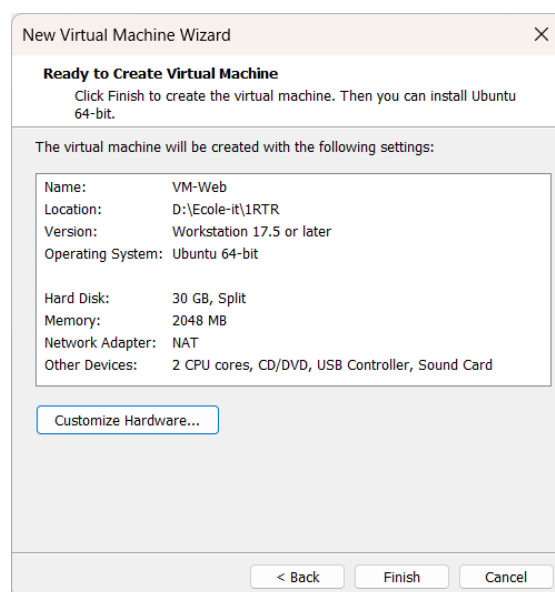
New Virtual Machine Wizard

×

**Ready to Create Virtual Machine**
Click Finish to create the virtual machine. Then you can install Ubuntu 64-bit.

The virtual machine will be created with the following settings:

| | |
|---|---|
| Name: | VM-Web |
| Location: | D:\Ecole-it\1RTR |
| Version: | Workstation 17.5 or later |
| Operating System: | Ubuntu 64-bit |
| | |
| Hard Disk: | 30 GB, Split |
| Memory: | 2048 MB |
| Network Adapter: | NAT |
| Other Devices: | 2 CPU cores, CD/DVD, USB Controller, Sound Card |

Customize Hardware...

< Back

Finish

Cancel